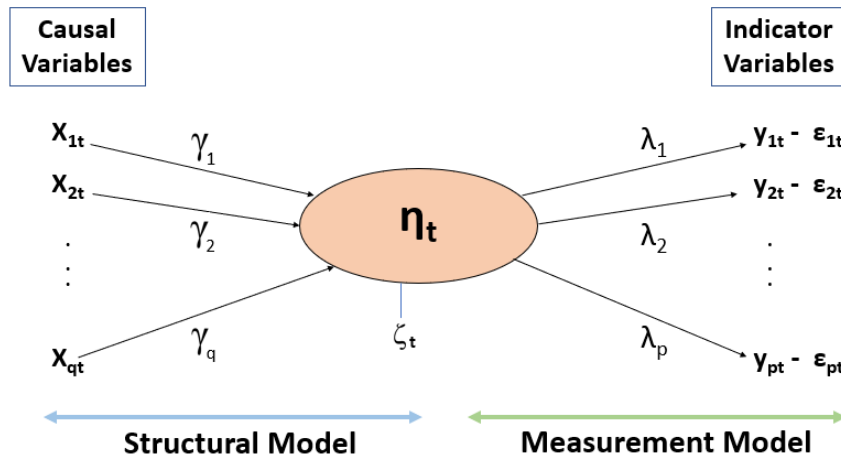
Causal Variables

Indicator Variables

$x_{1t}$

$x_{2t}$

.
.
.

$x_{qt}$

$\gamma_1$

$\gamma_2$

$\gamma_q$

$\eta_t$

$\zeta_t$

$\lambda_1$

$\lambda_2$

$\lambda_p$

$y_{1t}$ - $\varepsilon_{1t}$

$y_{2t}$ - $\varepsilon_{2t}$

.
.
.

$y_{pt}$ - $\varepsilon_{pt}$

Structural Model

Measurement Model